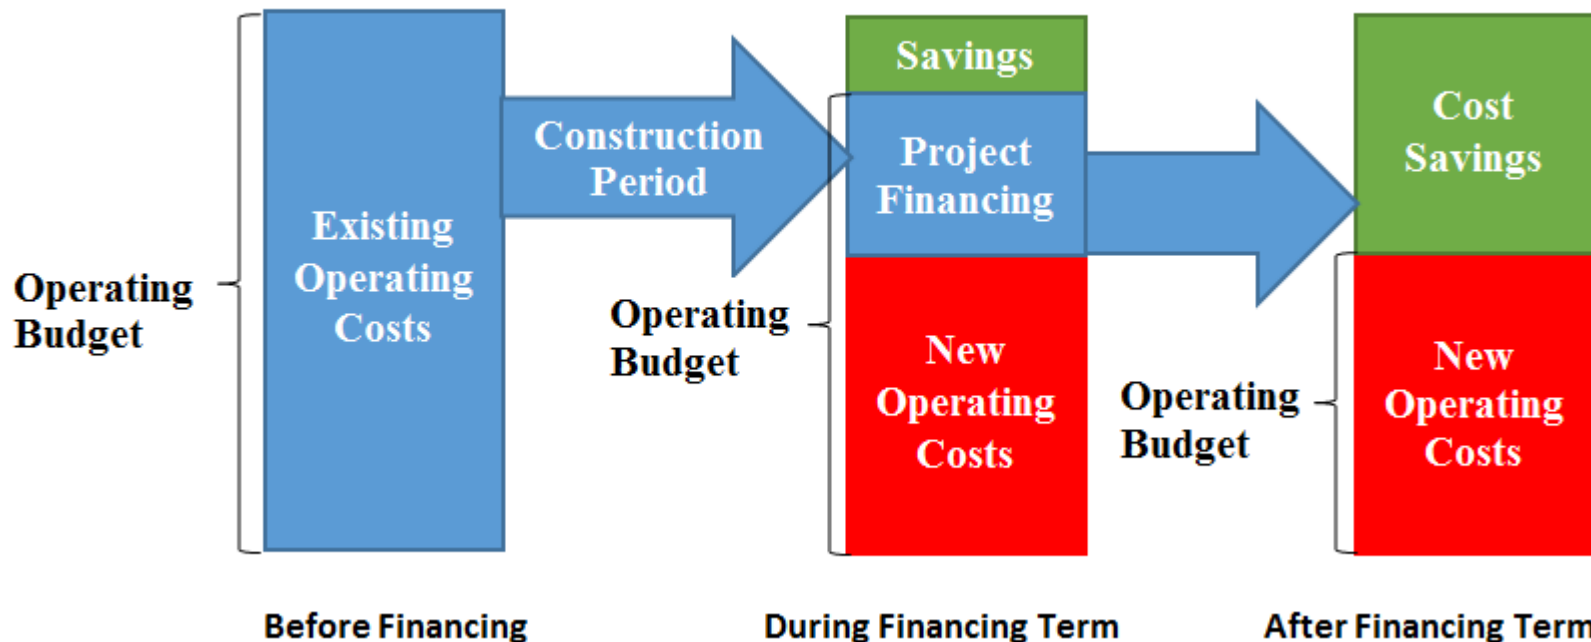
Operating Budget

Existing Operating Costs

Construction Period

Savings

Project Financing

Operating Budget

New Operating Costs

Cost Savings

Operating Budget

New Operating Costs

Before Financing

During Financing Term

After Financing Term